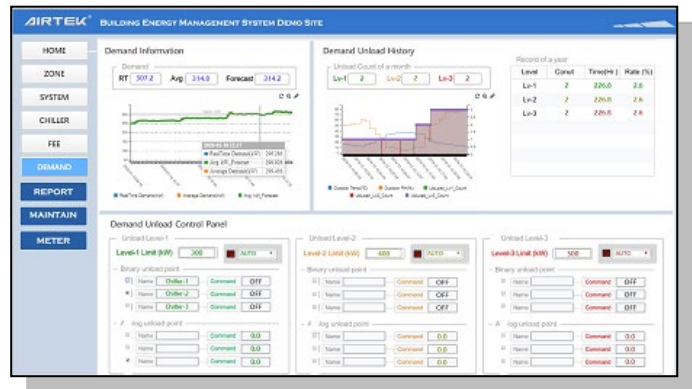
AIRTEK® BUILDING ENERGY MANAGEMENT SYSTEM DEMO SITE

HOME
ZONE
SYSTEM
CHILLER
FEE
DEMAND
REPORT
MAINTAIN
METER

Demand Information

Demand
RT 307.2 Avg 314.0 Forecast 214.2

Demand Unload History

Unload Count of a month
Lv-1 2 Lv-2 2 Lv-3 2

Record of a year

| Level | Count | Time(Hr) | Rate (%) |
|---|---|---|---|
| Lv-1 | 2 | 226.0 | 2.6 |
| Lv-2 | 2 | 226.0 | 2.6 |
| Lv-3 | 2 | 226.0 | 2.6 |

Demand Unload Control Panel

Unload Level-1
Level-1 Limit (kW) 300 AUTO
Binary unload point
Name Chiller-1 Command OFF
Name Chiller-2 Command OFF
Name Chiller-3 Command OFF
Analog unload point
Name Command 0.0
Name Command 0.0
Name Command 0.0

Unload Level-2
Level-2 Limit (kW) 400 AUTO
Binary unload point
Name Command OFF
Name Command OFF
Name Command OFF
Analog unload point
Name Command 0.0
Name Command 0.0
Name Command 0.0

Unload Level-3
Level-3 Limit (kW) 500 AUTO
Binary unload point
Name Command OFF
Name Command OFF
Name Command OFF
Analog unload point
Name Command 0.0
Name Command 0.0
Name Command 0.0